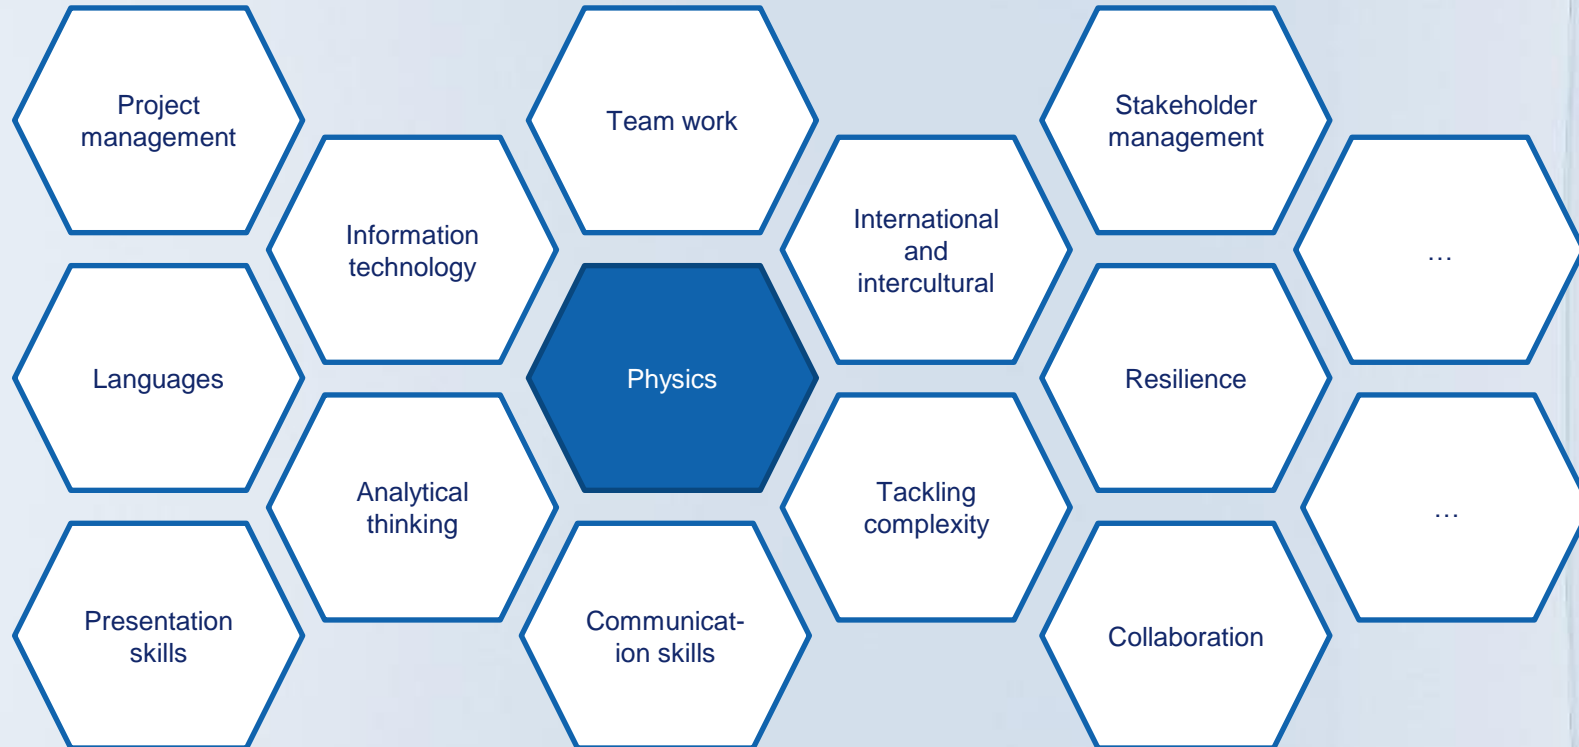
Project management

Team work

Stakeholder management

Information technology

International and intercultural

…

Languages

Physics

Resilience

Analytical thinking

Tackling complexity

…

Presentation skills

Communicat-ion skills

Collaboration